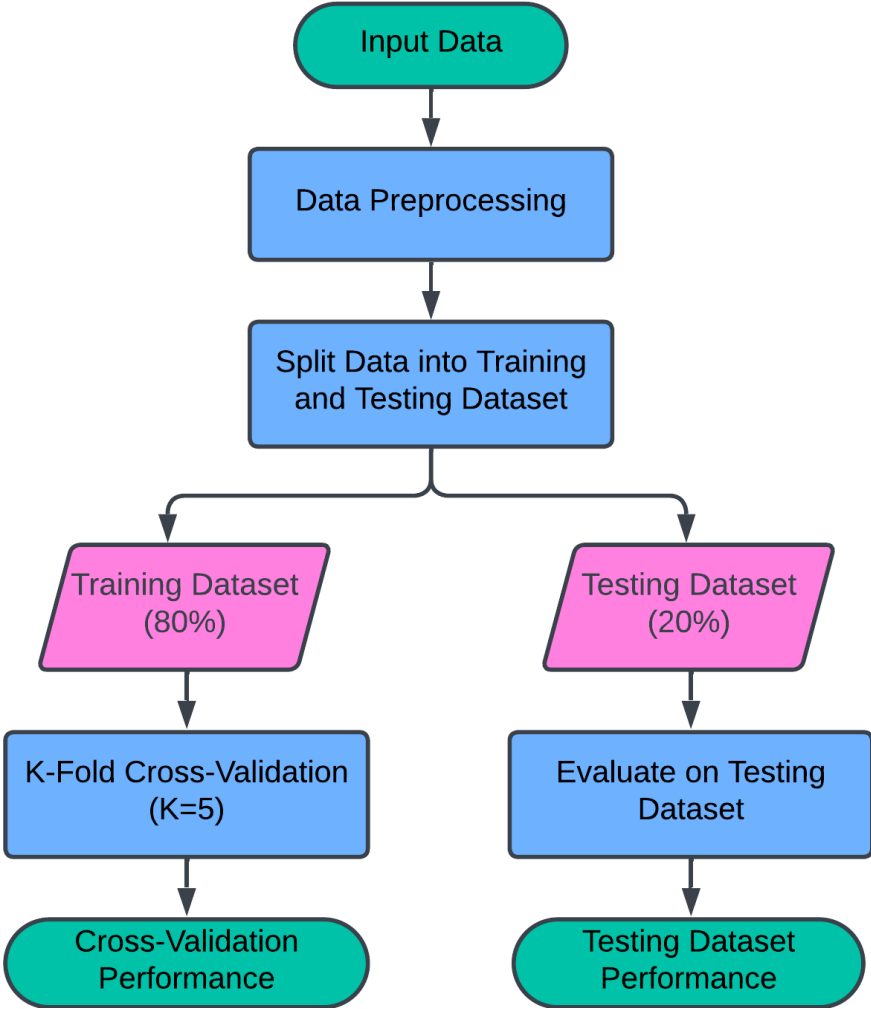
Input Data

Data Preprocessing

Split Data into Training and Testing Dataset

Training Dataset (80%)

K-Fold Cross-Validation (K=5)

Cross-Validation Performance

Testing Dataset (20%)

Evaluate on Testing Dataset

Testing Dataset Performance